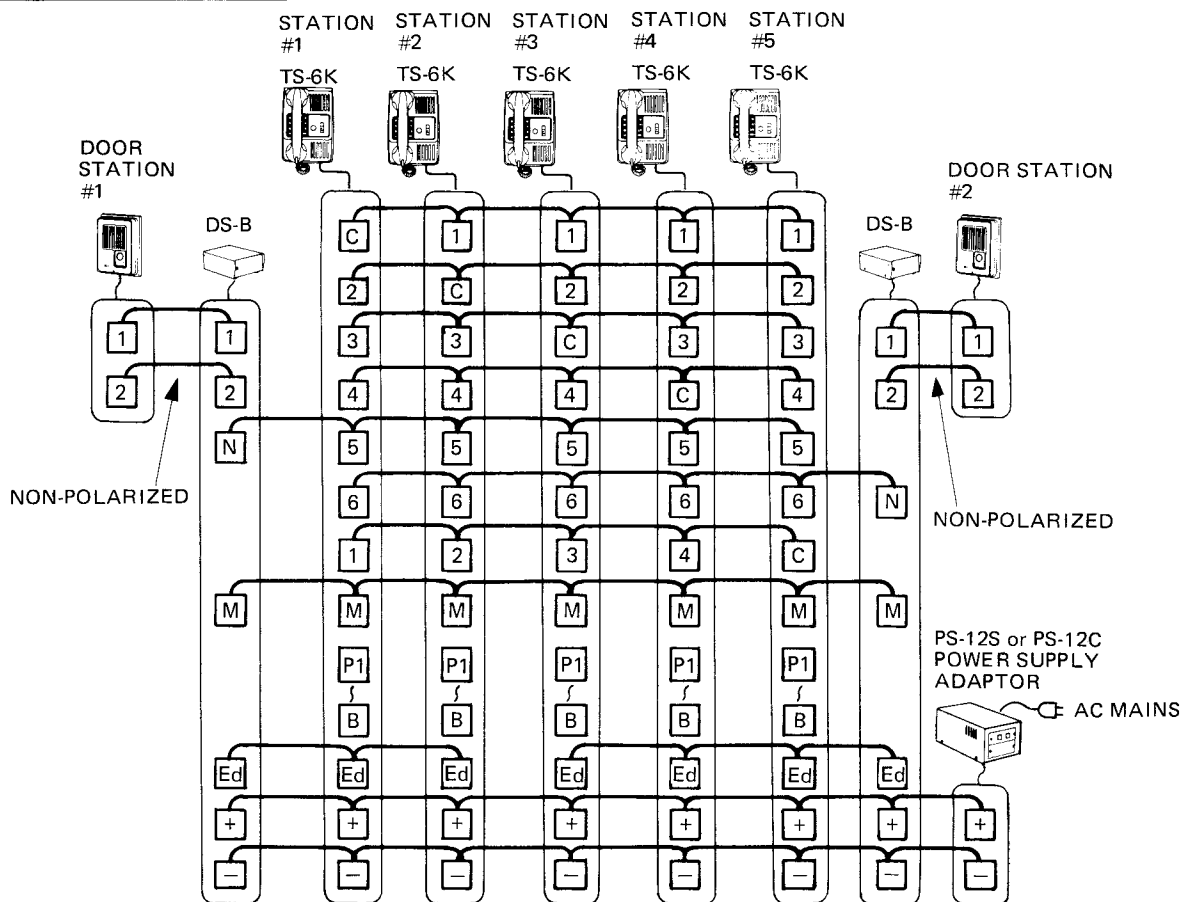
STATION #1
TS-6K

STATION #2
TS-6K

STATION #3
TS-6K

STATION #4
TS-6K

STATION #5
TS-6K

DOOR STATION #1

DS-B

DOOR STATION #2

DS-B

1 1
2 2
N

C 1 1 1 1
2 C 2 2 2
3 3 C 3 3
4 4 4 C 4
5 5 5 5 5
6 6 6 6 6
1 2 3 4 C
M M M M M
P1 P1 P1 P1 P1
B B B B B
Ed Ed Ed Ed Ed
+ + + + +
– – – – –

1 1
2 2
N

NON-POLARIZED

NON-POLARIZED

M
Ed
+
–

M
Ed
+
–

PS-12S or PS-12C POWER SUPPLY ADAPTOR

AC MAINS

+
–